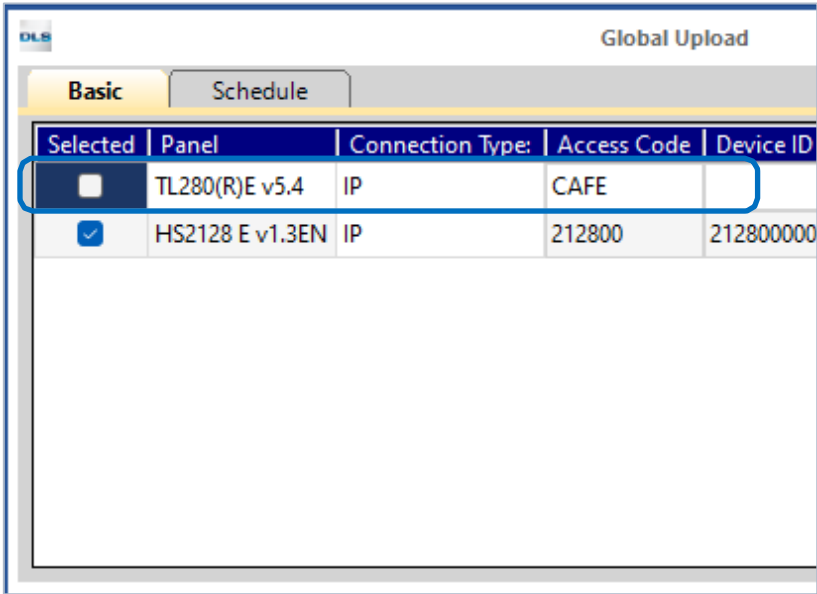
DLS

Global Upload

Basic

Schedule

| Selected | Panel | Connection Type: | Access Code | Device ID |
|---|---|---|---|---|
| | TL280(R)E v5.4 | IP | CAFE | |
| | HS2128 E v1.3EN | IP | 212800 | 212800000 |